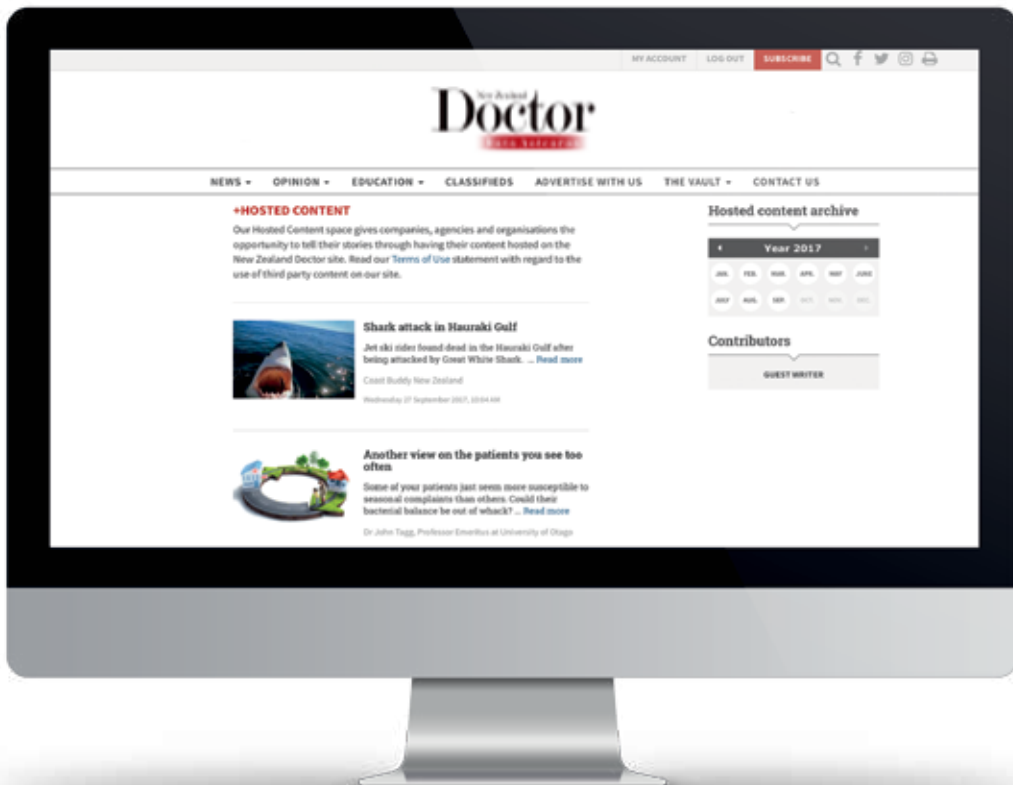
MY ACCOUNT LOG OUT SUBSCRIBE

New Zealand
Doctor
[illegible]

NEWS ▾ OPINION ▾ EDUCATION ▾ CLASSIFIEDS ADVERTISE WITH US THE VAULT ▾ CONTACT US

+HOSTED CONTENT

Our Hosted Content space gives companies, agencies and organisations the opportunity to tell their stories through having their content hosted on the New Zealand Doctor site. Read our Terms of Use statement with regard to the use of third party content on our site.

Shark attack in Hauraki Gulf

Jet ski rider found dead in the Hauraki Gulf after being attacked by Great White Shark. ... Read more

Coast Buddy New Zealand

Wednesday 27 September 2017, 10:04 AM

Another view on the patients you see too often

Some of your patients just seem more susceptible to seasonal complaints than others. Could their bacterial balance be out of whack? ... Read more

Dr John Tagg, Professor Emeritus at University of Otago

Hosted content archive

Year 2017

JAN. FEB. MAR. APR. MAY JUNE
JULY AUG. SEP. OCT. NOV. DEC.

Contributors

GUEST WRITER